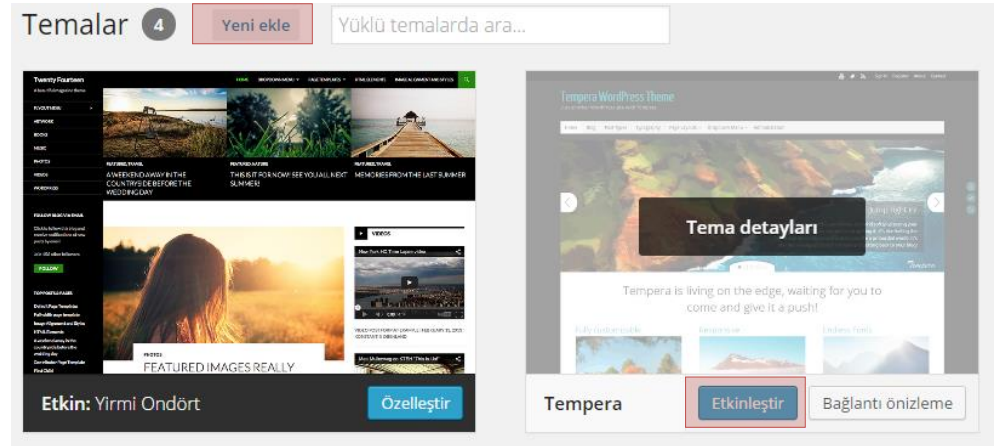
Temalar 4 Yeni ekle Yüklü temalarda ara...

Twenty Fourteen

A WEEKEND AWAY IN THE COUNTRYSIDE BEFORE THE WEDDING DAY

THIS IS IT FOR NOW! SEE YOU ALL NEXT SUMMER!

MEMORIES FROM THE LAST SUMMER

FEATURED IMAGES REALLY

Etkin: Yirmi Ondört Özelleştir

Tempera WordPress Theme

Tema detayları

Tempera is living on the edge, waiting for you to come and give it a push!

Tempera Etkinleştir Bağlantı önizleme